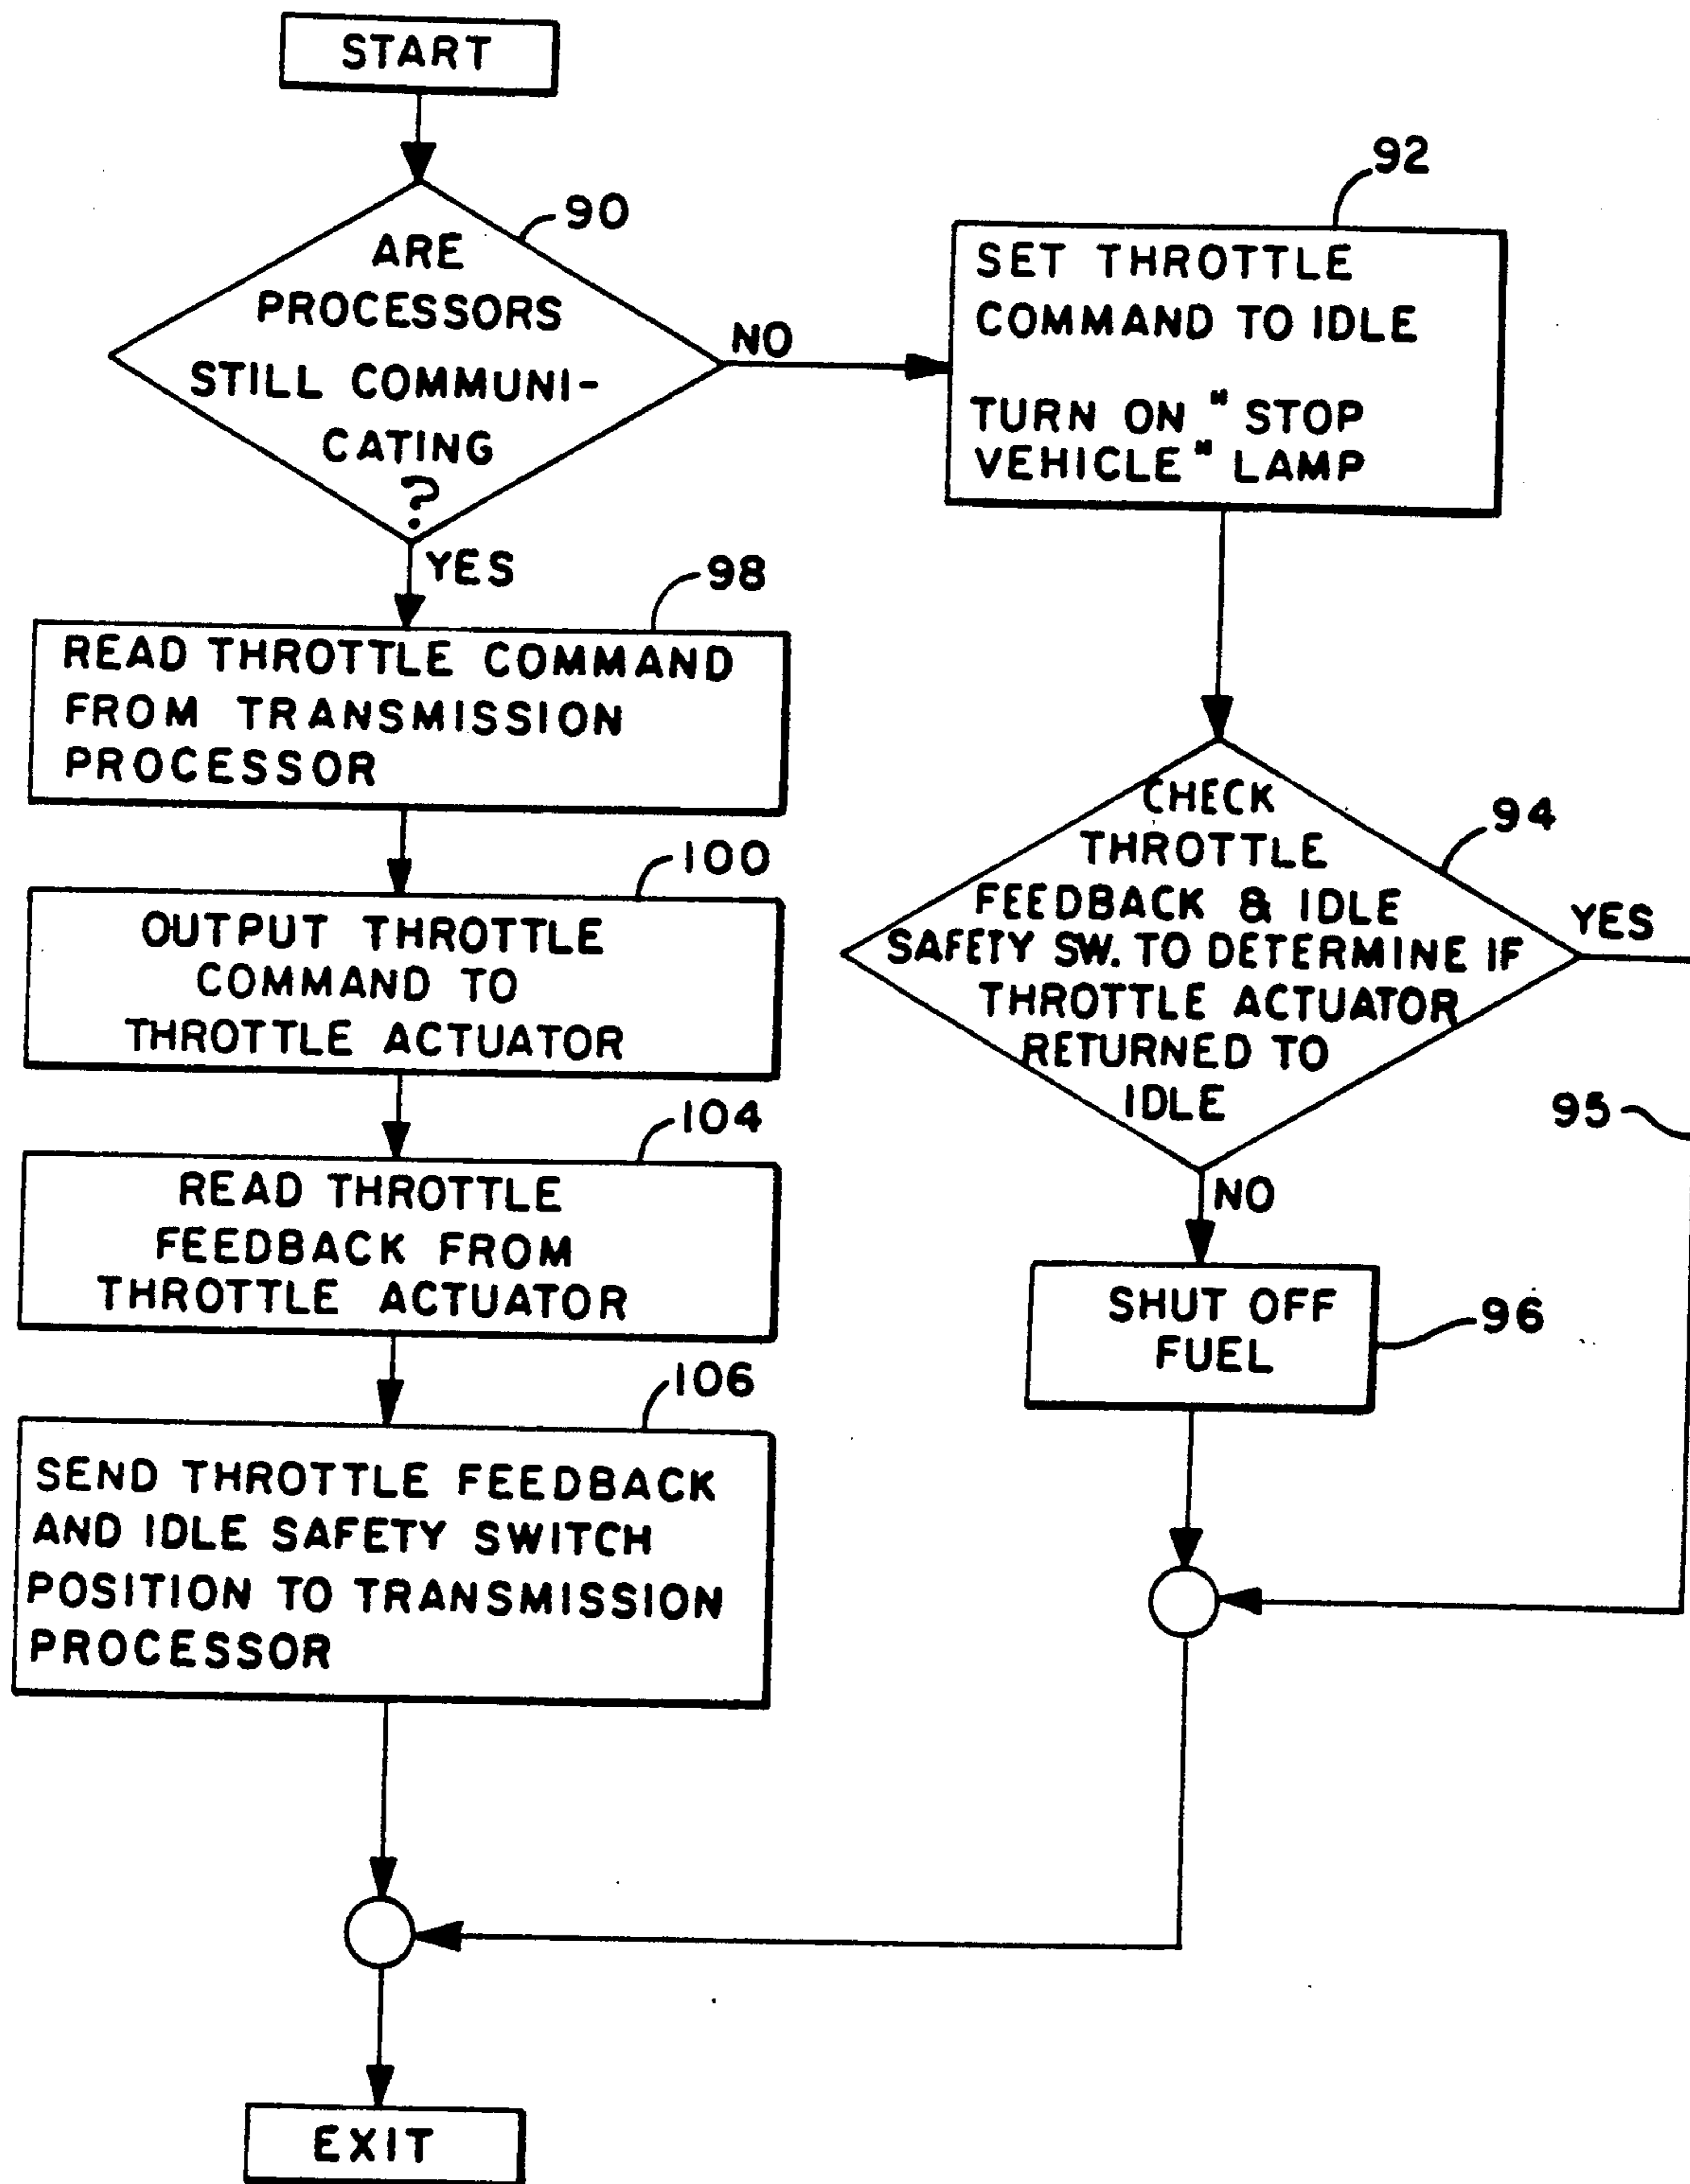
START

90

ARE PROCESSORS STILL COMMUNICATING ?

NO

92

SET THROTTLE COMMAND TO IDLE

TURN ON " STOP VEHICLE " LAMP

YES

98

READ THROTTLE COMMAND FROM TRANSMISSION PROCESSOR

100

OUTPUT THROTTLE COMMAND TO THROTTLE ACTUATOR

104

READ THROTTLE FEEDBACK FROM THROTTLE ACTUATOR

106

SEND THROTTLE FEEDBACK AND IDLE SAFETY SWITCH POSITION TO TRANSMISSION PROCESSOR

94

CHECK THROTTLE FEEDBACK & IDLE SAFETY SW. TO DETERMINE IF THROTTLE ACTUATOR RETURNED TO IDLE

YES

95

NO

SHUT OFF FUEL

96

EXIT